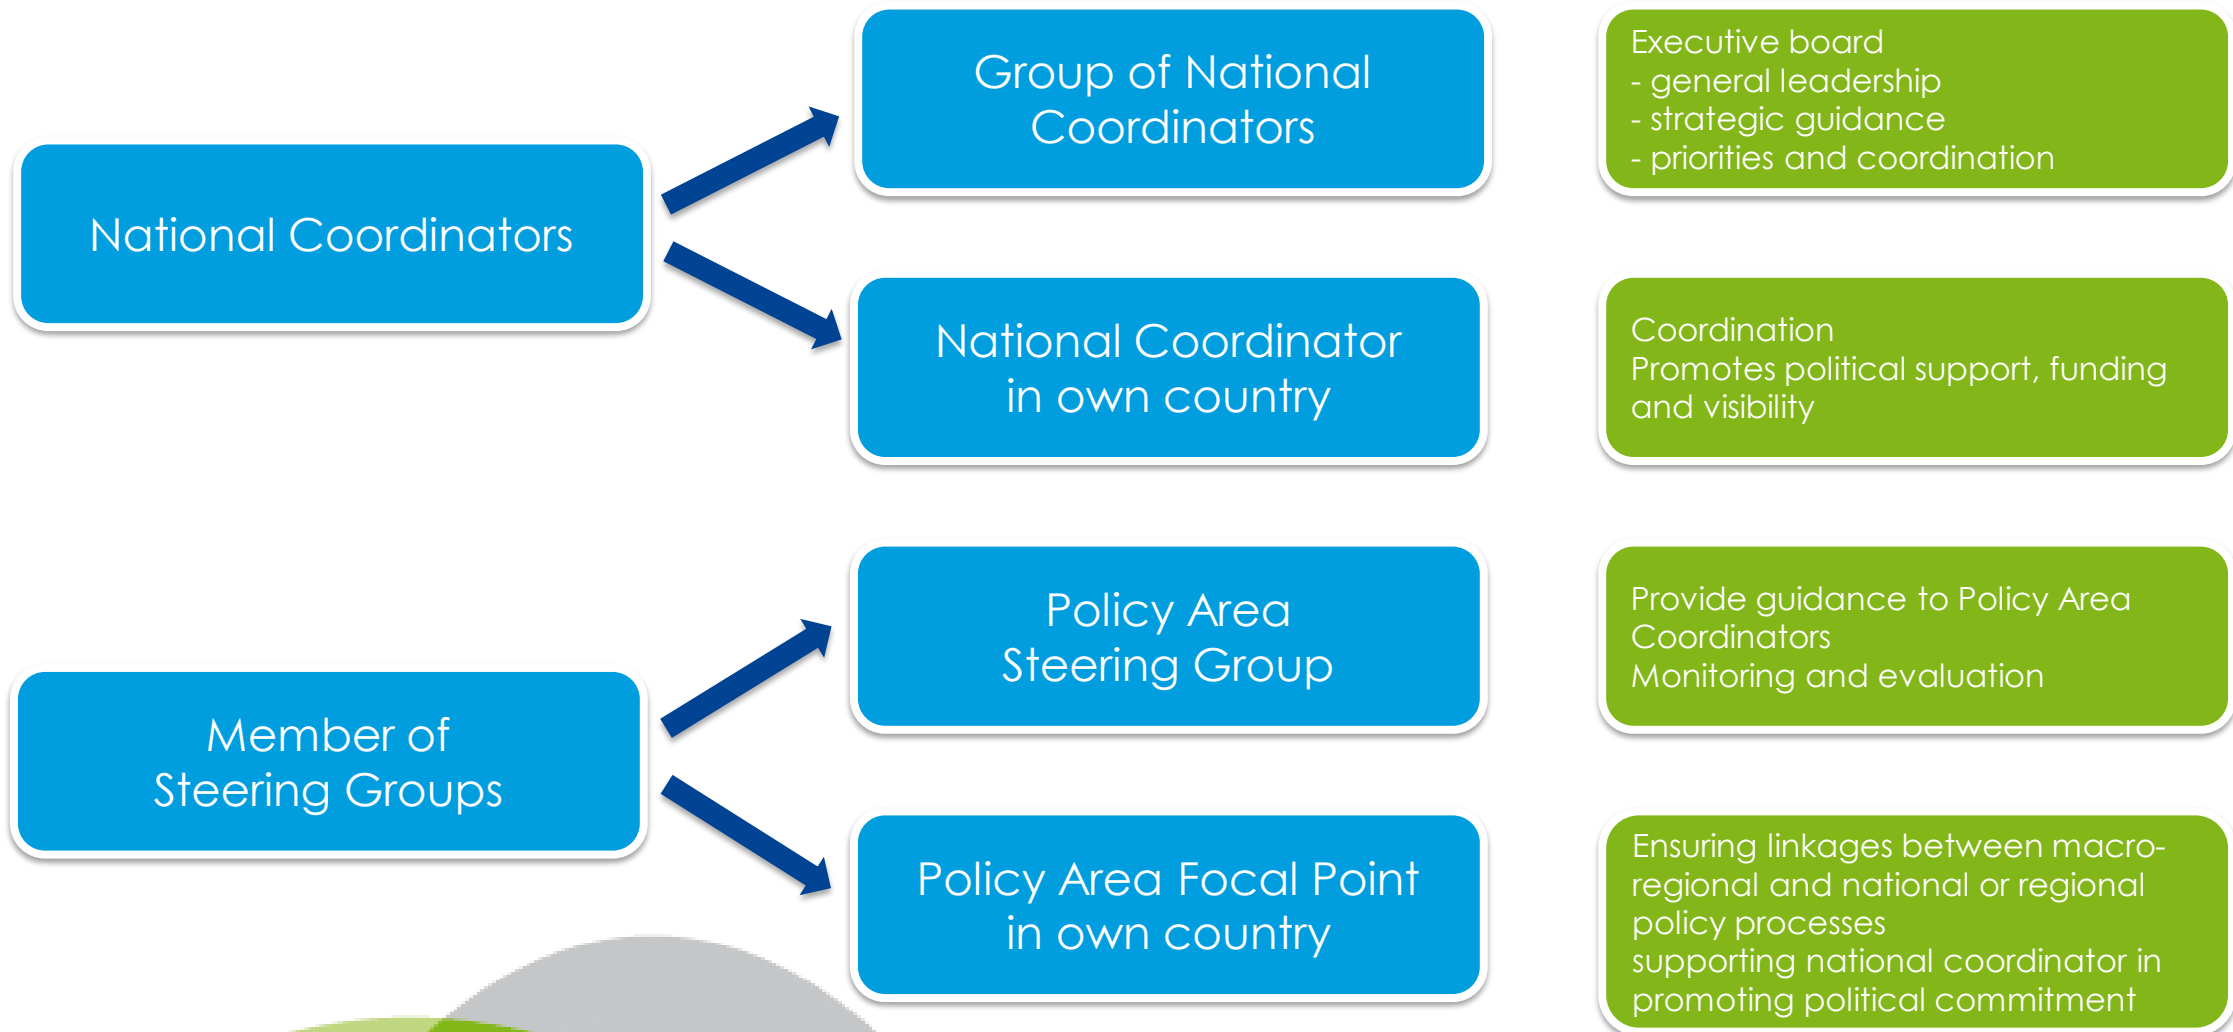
National Coordinators

Group of National Coordinators

Executive board
- general leadership
- strategic guidance
- priorities and coordination

National Coordinator in own country

Coordination
Promotes political support, funding and visibility

Member of Steering Groups

Policy Area Steering Group

Provide guidance to Policy Area Coordinators
Monitoring and evaluation

Policy Area Focal Point in own country

Ensuring linkages between macro-regional and national or regional policy processes
supporting national coordinator in promoting political commitment